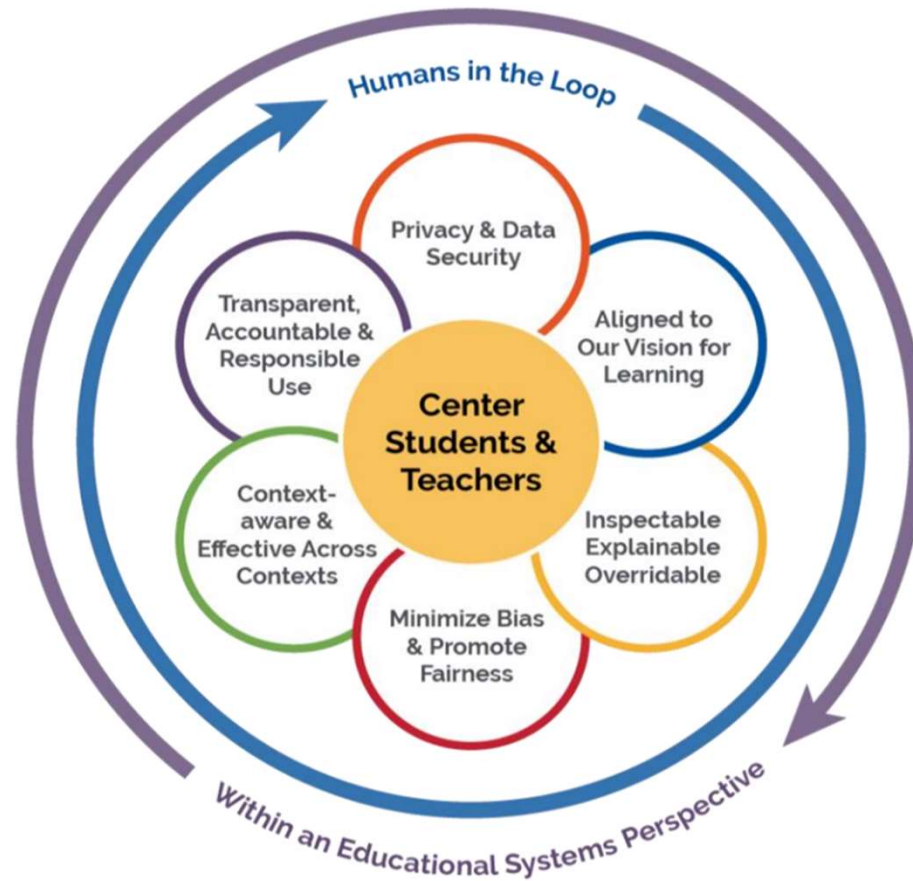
Humans in the Loop

Privacy & Data Security

Aligned to Our Vision for Learning

Inspectable Explainable Overridable

Minimize Bias & Promote Fairness

Context-aware & Effective Across Contexts

Transparent, Accountable & Responsible Use

Center Students & Teachers

Within an Educational Systems Perspective